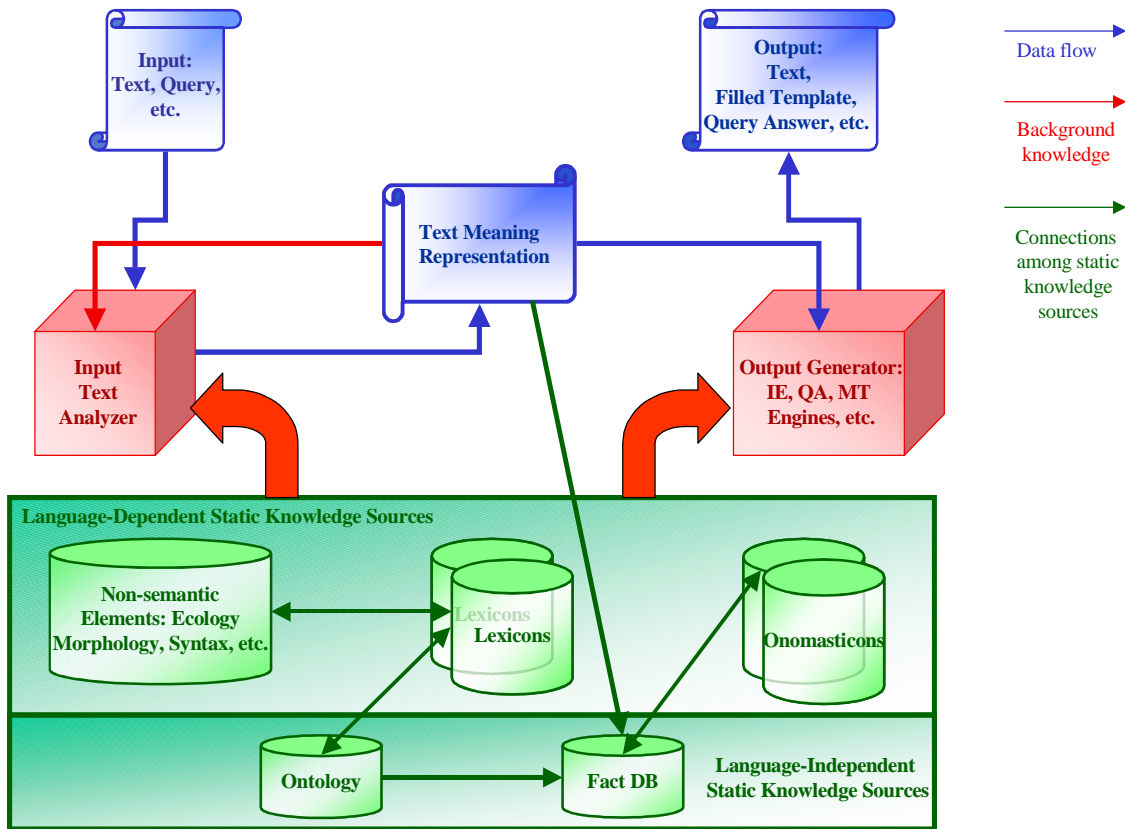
Input:
Text, Query,
etc.

Output:
Text,
Filled Template,
Query Answer, etc.

Data flow

Background
knowledge

Connections
among static
knowledge
sources

Text Meaning
Representation

Input
Text
Analyzer

Output Generator:
IE, QA, MT
Engines, etc.

Language-Dependent Static Knowledge Sources

Non-semantic
Elements: Ecology
Morphology, Syntax, etc.

Lexicons
Lexicons

Onomasticons

Ontology

Fact DB

Language-Independent
Static Knowledge Sources